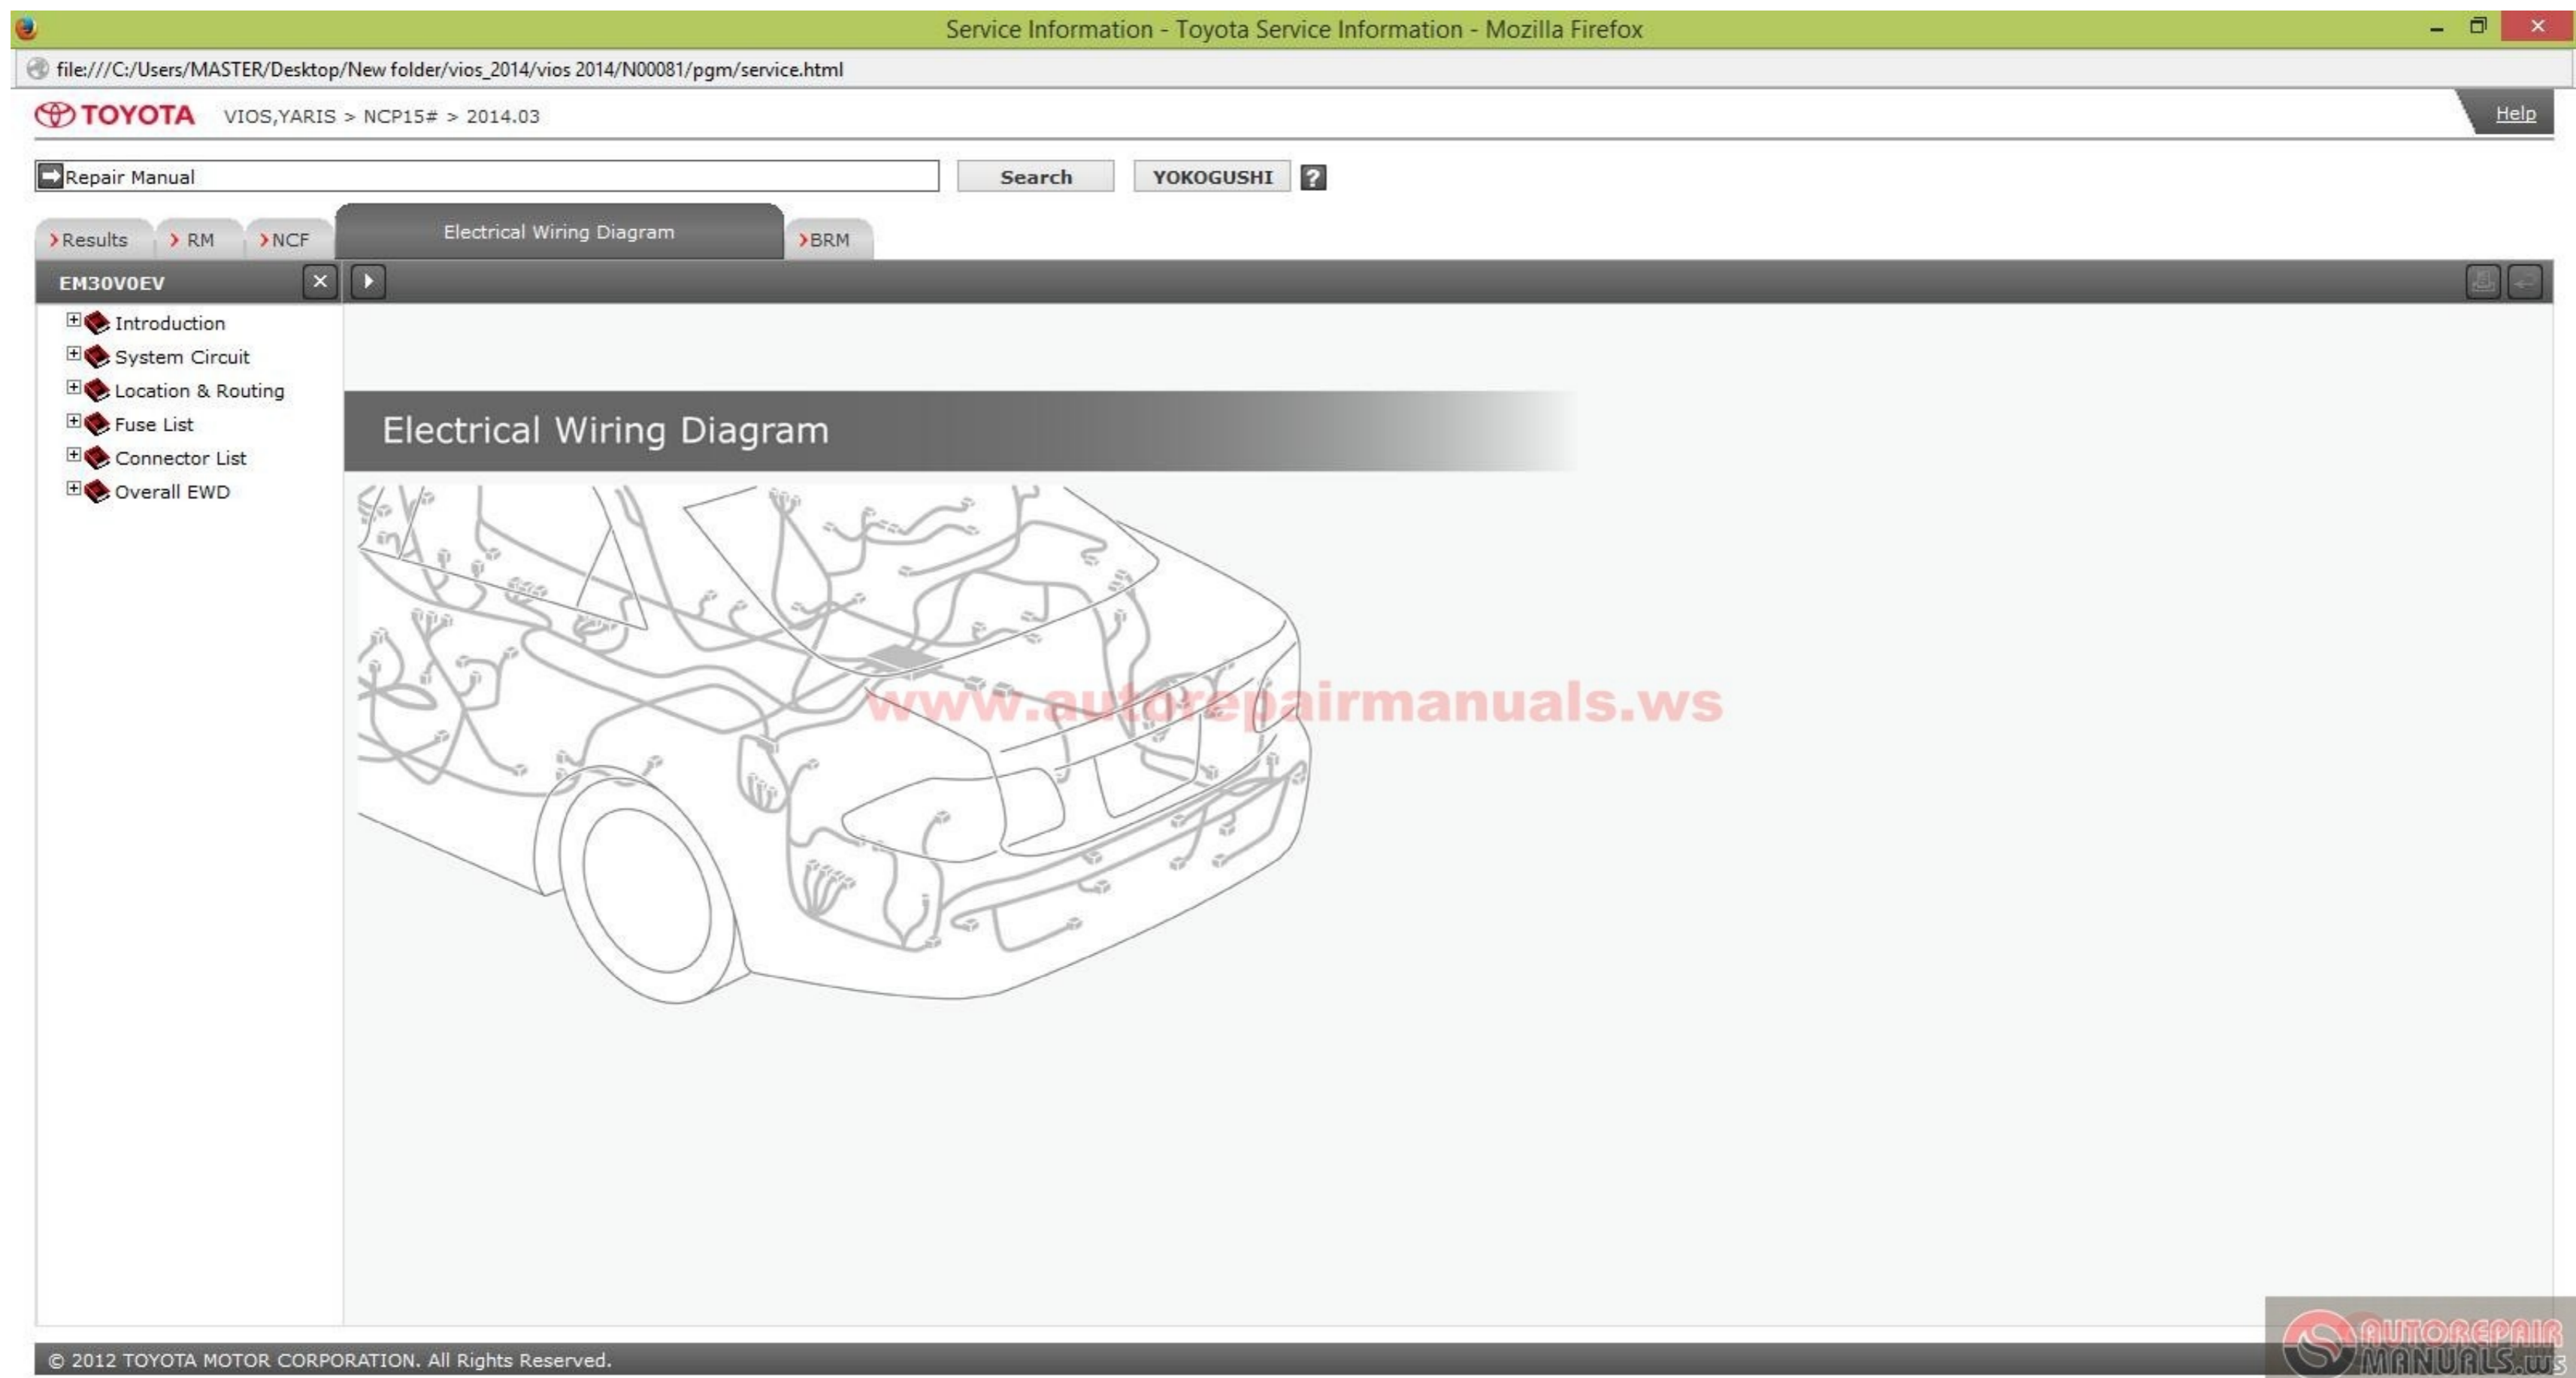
Service Information - Toyota Service Information - Mozilla Firefox

file:///C:/Users/MASTER/Desktop/New folder/vios_2014/vios 2014/N00081/pgm/service.html

TOYOTA VIOS,YARIS > NCP15# > 2014.03

Help

Repair Manual

Search

YOKOGUSHI

?

Results

RM

NCF

Electrical Wiring Diagram

BRM

EM30V0EV

Introduction

System Circuit

Location & Routing

Fuse List

Connector List

Overall EWD

Electrical Wiring Diagram

www.autorepairmanuals.ws

© 2012 TOYOTA MOTOR CORPORATION. All Rights Reserved.

AUTOREPAIR MANUALS.ws